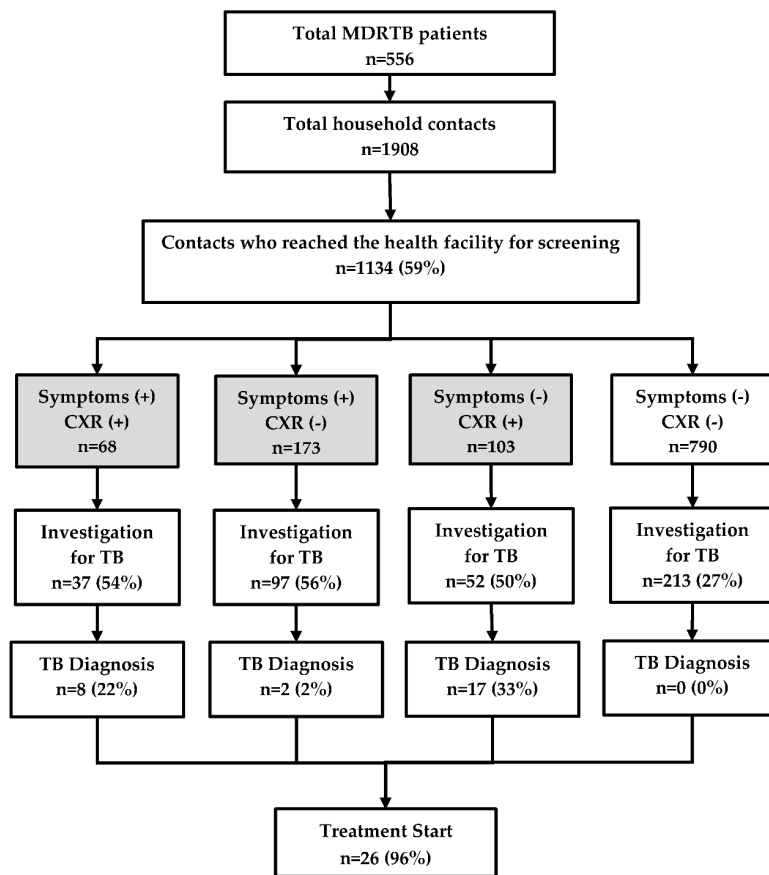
Total MDRTB patients
n=556

Total household contacts
n=1908

Contacts who reached the health facility for screening
n=1134 (59%)

Symptoms (+)
CXR (+)
n=68

Symptoms (+)
CXR (-)
n=173

Symptoms (-)
CXR (+)
n=103

Symptoms (-)
CXR (-)
n=790

Investigation
for TB
n=37 (54%)

Investigation
for TB
n=97 (56%)

Investigation
for TB
n=52 (50%)

Investigation
for TB
n=213 (27%)

TB Diagnosis
n=8 (22%)

TB Diagnosis
n=2 (2%)

TB Diagnosis
n=17 (33%)

TB Diagnosis
n=0 (0%)

Treatment Start
n=26 (96%)